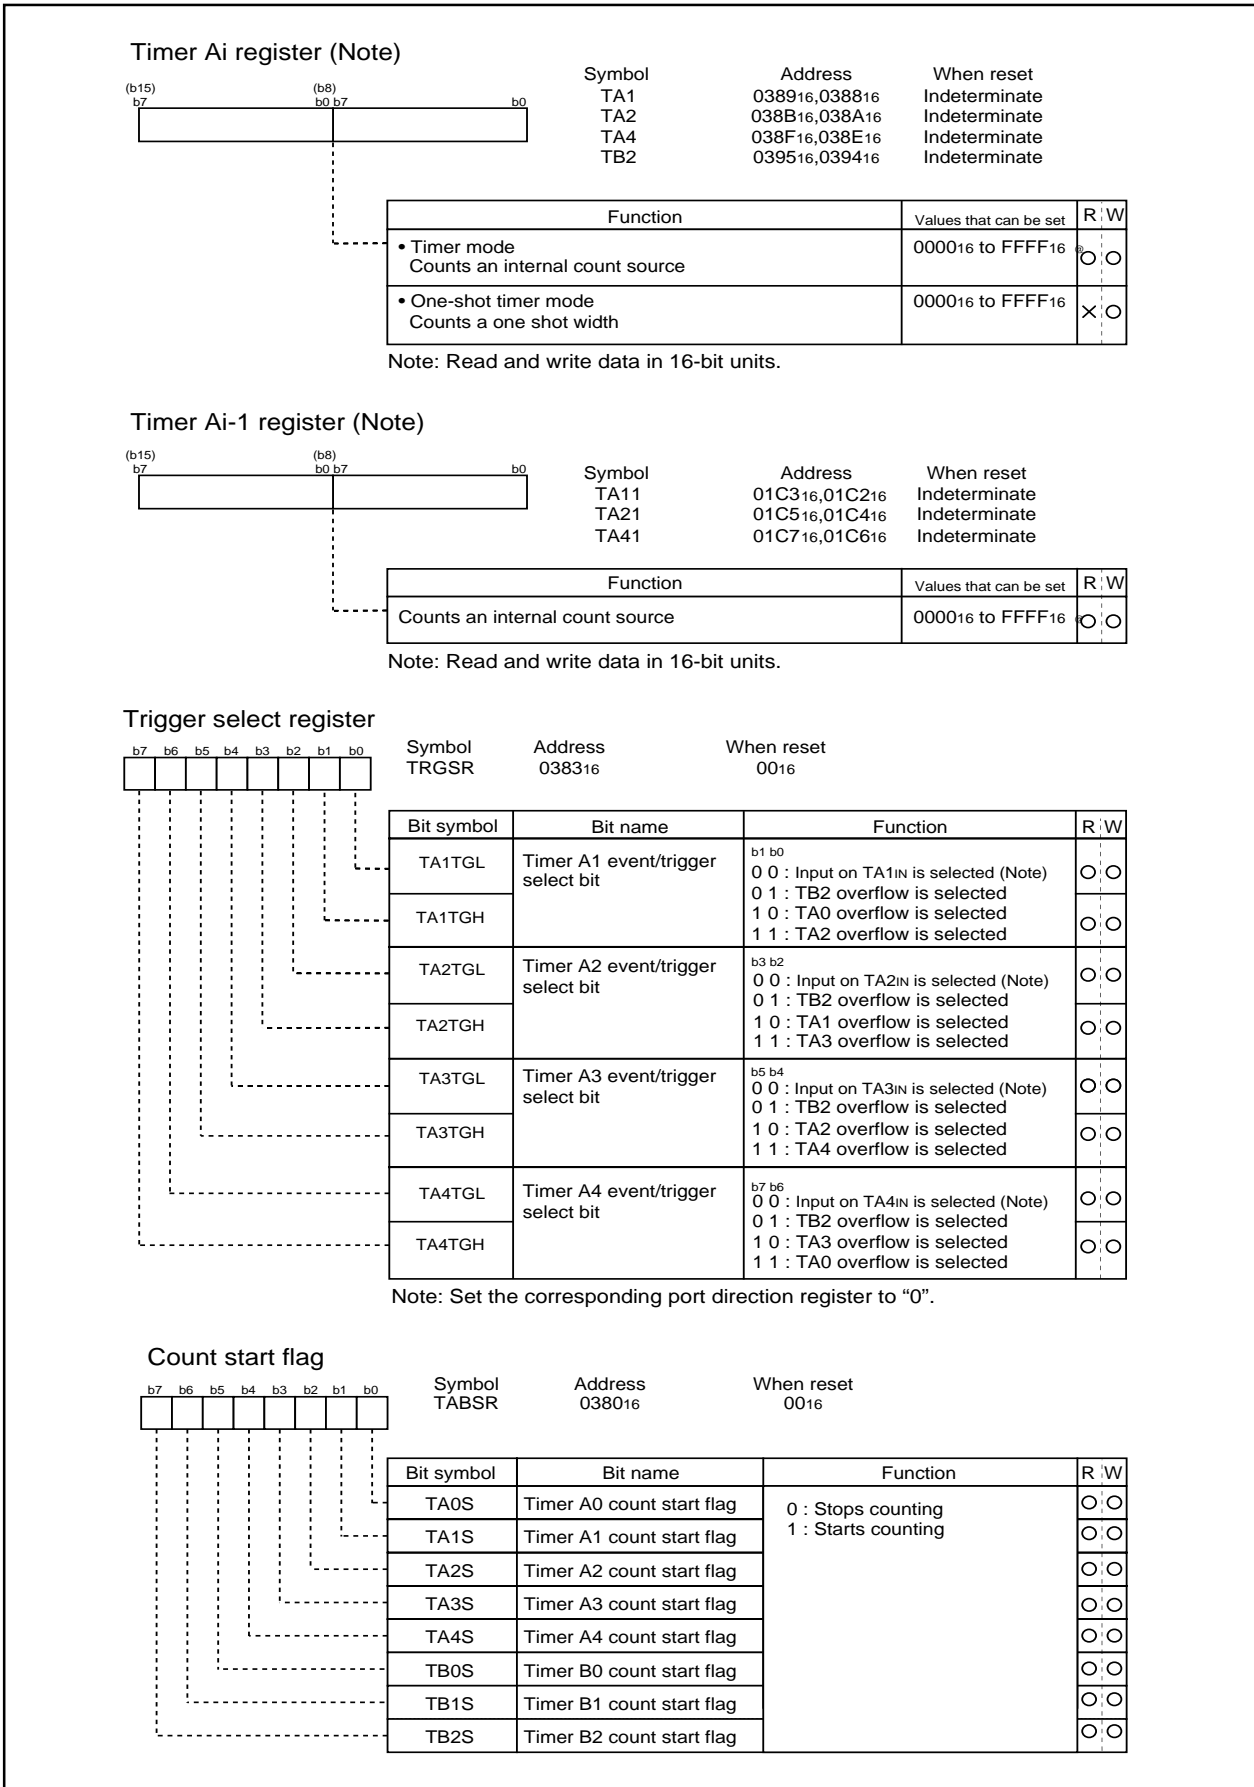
Timer Ai register (Note)

(b15) b7 (b8) b0 b7 b0

| Symbol | Address | When reset |
|---|---|---|
| TA1 | $0389_{16}$,$0388_{16}$ | Indeterminate |
| TA2 | $038B_{16}$,$038A_{16}$ | Indeterminate |
| TA4 | $038F_{16}$,$038E_{16}$ | Indeterminate |
| TB2 | $0395_{16}$,$0394_{16}$ | Indeterminate |

| Function | Values that can be set | R | W |
|---|---|---|---|
| • Timer mode Counts an internal count source | $0000_{16}$ to $FFFF_{16}$ | ○ | ○ |
| • One-shot timer mode Counts a one shot width | $0000_{16}$ to $FFFF_{16}$ | × | ○ |

Note: Read and write data in 16-bit units.

Timer Ai-1 register (Note)

(b15) b7 (b8) b0 b7 b0

| Symbol | Address | When reset |
|---|---|---|
| TA11 | $01C3_{16}$,$01C2_{16}$ | Indeterminate |
| TA21 | $01C5_{16}$,$01C4_{16}$ | Indeterminate |
| TA41 | $01C7_{16}$,$01C6_{16}$ | Indeterminate |

| Function | Values that can be set | R | W |
|---|---|---|---|
| Counts an internal count source | $0000_{16}$ to $FFFF_{16}$ | ○ | ○ |

Note: Read and write data in 16-bit units.

Trigger select register

b7 b6 b5 b4 b3 b2 b1 b0

| Symbol | Address | When reset |
|---|---|---|
| TRGSR | $0383_{16}$ | $00_{16}$ |

| Bit symbol | Bit name | Function | R | W |
|---|---|---|---|---|
| TA1TGL | Timer A1 event/trigger select bit | b1 b0 0 0 : Input on TA1IN is selected (Note) 0 1 : TB2 overflow is selected 1 0 : TA0 overflow is selected 1 1 : TA2 overflow is selected | ○ | ○ |
| TA1TGH | | | ○ | ○ |
| TA2TGL | Timer A2 event/trigger select bit | b3 b2 0 0 : Input on TA2IN is selected (Note) 0 1 : TB2 overflow is selected 1 0 : TA1 overflow is selected 1 1 : TA3 overflow is selected | ○ | ○ |
| TA2TGH | | | ○ | ○ |
| TA3TGL | Timer A3 event/trigger select bit | b5 b4 0 0 : Input on TA3IN is selected (Note) 0 1 : TB2 overflow is selected 1 0 : TA2 overflow is selected 1 1 : TA4 overflow is selected | ○ | ○ |
| TA3TGH | | | ○ | ○ |
| TA4TGL | Timer A4 event/trigger select bit | b7 b6 0 0 : Input on TA4IN is selected (Note) 0 1 : TB2 overflow is selected 1 0 : TA3 overflow is selected 1 1 : TA0 overflow is selected | ○ | ○ |
| TA4TGH | | | ○ | ○ |

Note: Set the corresponding port direction register to “0”.

Count start flag

b7 b6 b5 b4 b3 b2 b1 b0

| Symbol | Address | When reset |
|---|---|---|
| TABSR | $0380_{16}$ | $00_{16}$ |

| Bit symbol | Bit name | Function | R | W |
|---|---|---|---|---|
| TA0S | Timer A0 count start flag | 0 : Stops counting 1 : Starts counting | ○ | ○ |
| TA1S | Timer A1 count start flag | | ○ | ○ |
| TA2S | Timer A2 count start flag | | ○ | ○ |
| TA3S | Timer A3 count start flag | | ○ | ○ |
| TA4S | Timer A4 count start flag | | ○ | ○ |
| TB0S | Timer B0 count start flag | | ○ | ○ |
| TB1S | Timer B1 count start flag | | ○ | ○ |
| TB2S | Timer B2 count start flag | | ○ | ○ |